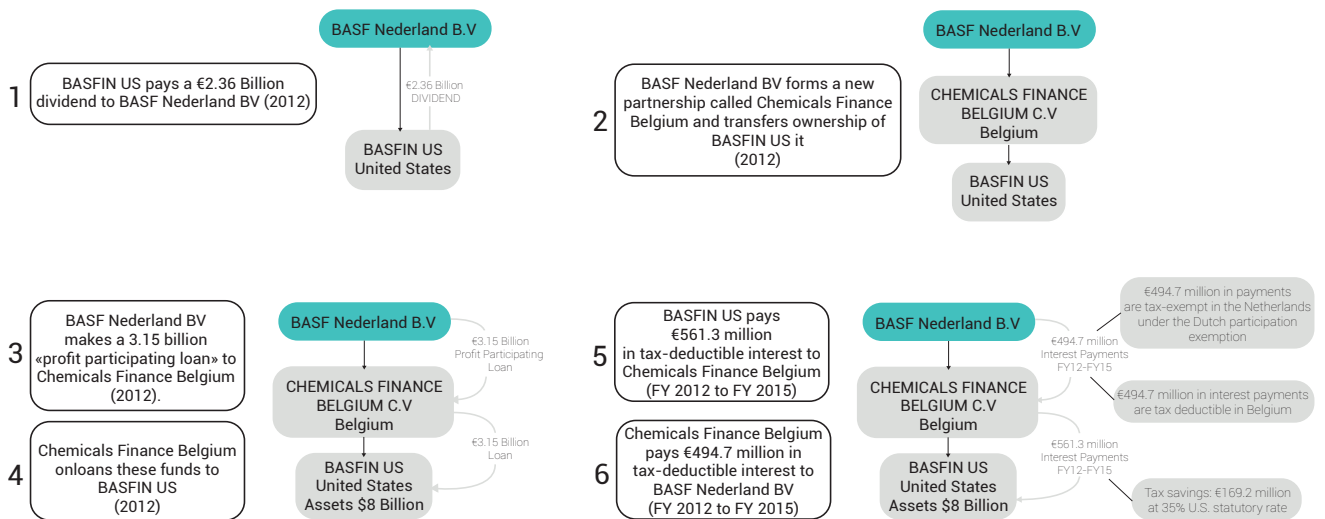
1 BASFIN US pays a €2.36 Billion dividend to BASF Nederland BV (2012)

BASF Nederland B.V

€2.36 Billion DIVIDEND

BASFIN US United States

2 BASF Nederland BV forms a new partnership called Chemicals Finance Belgium and transfers ownership of BASFIN US it (2012)

BASF Nederland B.V

CHEMICALS FINANCE BELGIUM C.V Belgium

BASFIN US United States

3 BASF Nederland BV makes a 3.15 billion «profit participating loan» to Chemicals Finance Belgium (2012).

4 Chemicals Finance Belgium onloans these funds to BASFIN US (2012)

BASF Nederland B.V

€3.15 Billion Profit Participating Loan

CHEMICALS FINANCE BELGIUM C.V Belgium

€3.15 Billion Loan

BASFIN US United States Assets $8 Billion

5 BASFIN US pays €561.3 million in tax-deductible interest to Chemicals Finance Belgium (FY 2012 to FY 2015)

6 Chemicals Finance Belgium pays €494.7 million in tax-deductible interest to BASF Nederland BV (FY 2012 to FY 2015)

BASF Nederland B.V

€494.7 million Interest Payments FY12-FY15

€494.7 million in payments are tax-exempt in the Netherlands under the Dutch participation exemption

CHEMICALS FINANCE BELGIUM C.V Belgium

€494.7 million in interest payments are tax deductible in Belgium

€561.3 million Interest Payments FY12-FY15

BASFIN US United States Assets $8 Billion

Tax savings: €169.2 million at 35% U.S. statutory rate